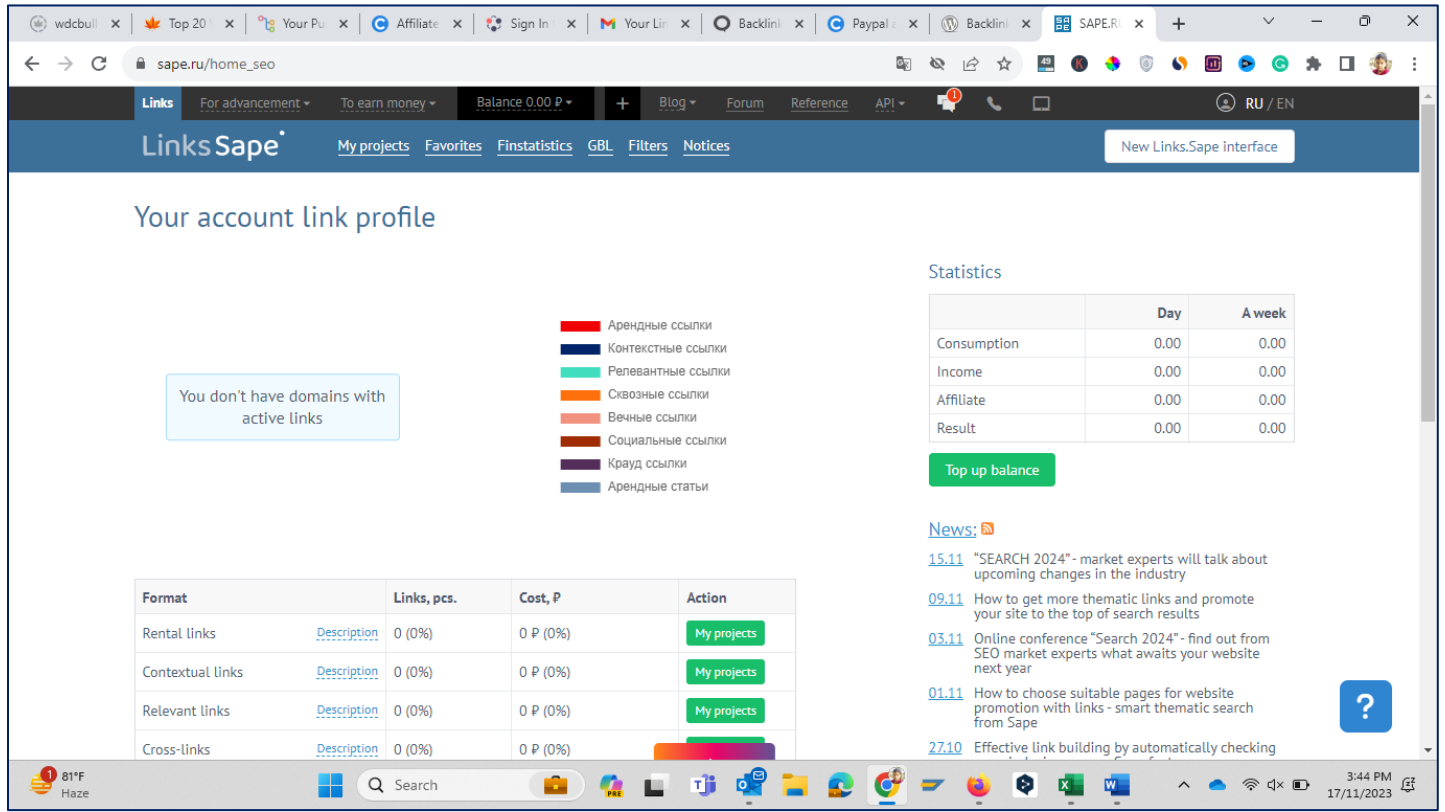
wdcbull | Top 20 | Your Pu | Affiliate | Sign In | Your Lin | Backlink | Paypal | Backlink | SAPE.RU

sape.ru/home_seo

49

Links For advancement To earn money Balance 0.00 ₽ + Blog Forum Reference API 1 RU / EN

LinksSape My projects Favorites Finstatistics GBL Filters Notices New Links.Sape interface

Your account link profile

You don't have domains with active links

Арендные ссылки
Контекстные ссылки
Релевантные ссылки
Сквозные ссылки
Вечные ссылки
Социальные ссылки
Крауд ссылки
Арендные статьи

Statistics

| | Day | A week |
|---|---|---|
| Consumption | 0.00 | 0.00 |
| Income | 0.00 | 0.00 |
| Affiliate | 0.00 | 0.00 |
| Result | 0.00 | 0.00 |

Top up balance

News:

15.11 "SEARCH 2024" - market experts will talk about upcoming changes in the industry
09.11 How to get more thematic links and promote your site to the top of search results
03.11 Online conference "Search 2024" - find out from SEO market experts what awaits your website next year
01.11 How to choose suitable pages for website promotion with links - smart thematic search from Sape
27.10 Effective link building by automatically checking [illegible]

| Format | | Links, pcs. | Cost, ₽ | Action |
|---|---|---|---|---|
| Rental links | Description | 0 (0%) | 0 ₽ (0%) | My projects |
| Contextual links | Description | 0 (0%) | 0 ₽ (0%) | My projects |
| Relevant links | Description | 0 (0%) | 0 ₽ (0%) | My projects |
| Cross-links | Description | 0 (0%) | 0 ₽ (0%) | |

?

1 81°F Haze Search 3:44 PM 17/11/2023